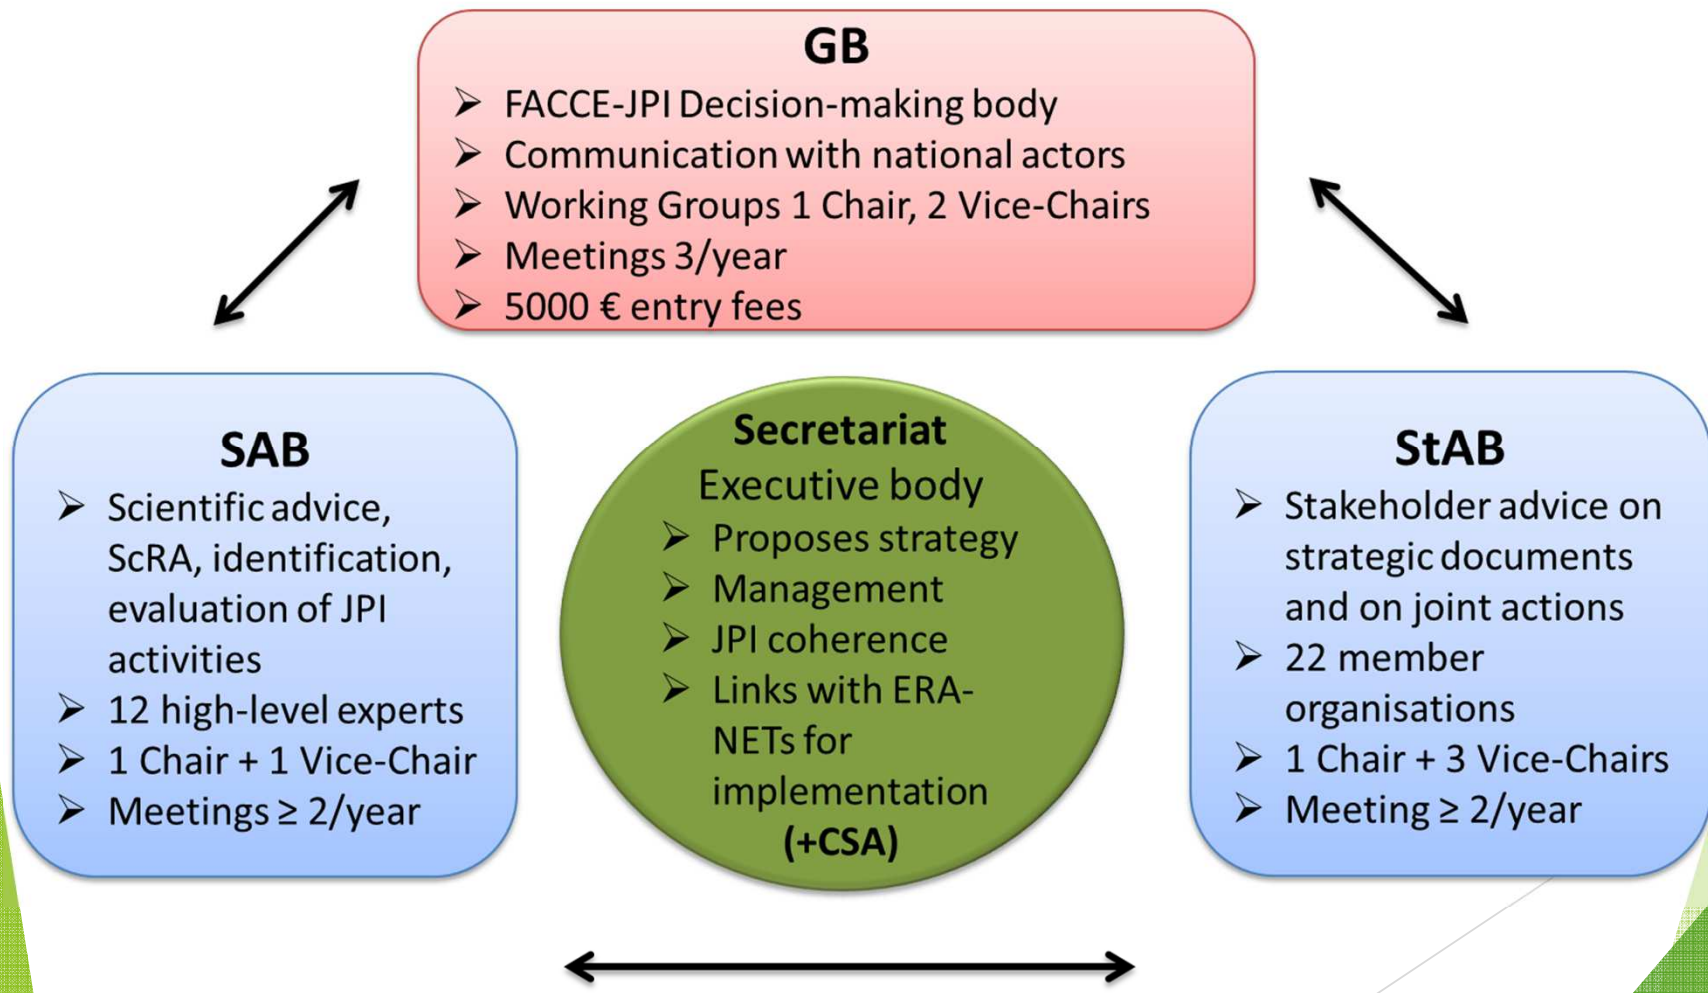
GB
➢ FACCE-JPI Decision-making body
➢ Communication with national actors
➢ Working Groups 1 Chair, 2 Vice-Chairs
➢ Meetings 3/year
➢ 5000 € entry fees

SAB
➢ Scientific advice, ScRA, identification, evaluation of JPI activities
➢ 12 high-level experts
➢ 1 Chair + 1 Vice-Chair
➢ Meetings ≥ 2/year

Secretariat
Executive body
➢ Proposes strategy
➢ Management
➢ JPI coherence
➢ Links with ERA-NETs for implementation
(+CSA)

StAB
➢ Stakeholder advice on strategic documents and on joint actions
➢ 22 member organisations
➢ 1 Chair + 3 Vice-Chairs
➢ Meeting ≥ 2/year